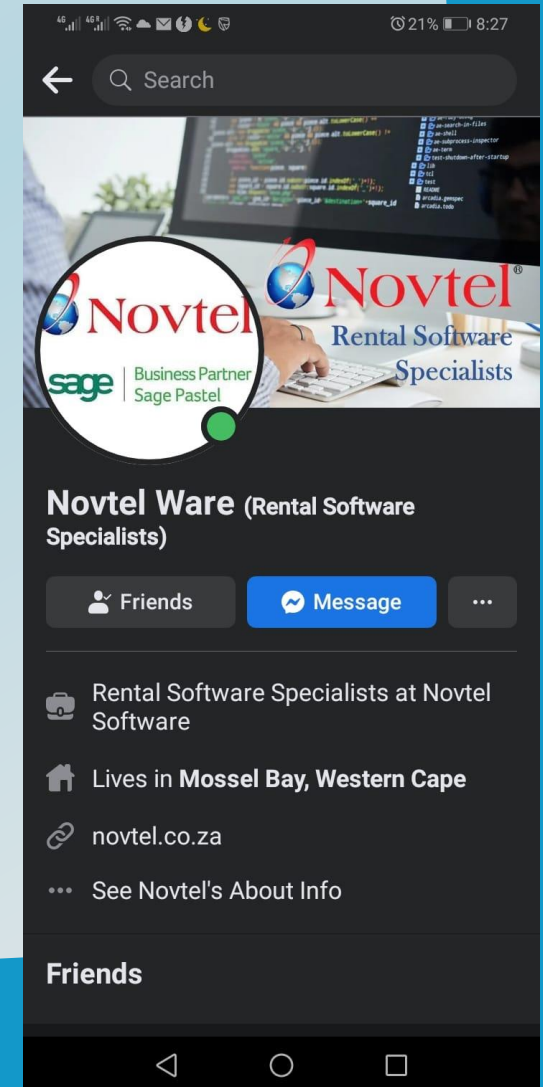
21% 8:27

Search

Novtel
Rental Software Specialists

Novtel
sage Business Partner Sage Pastel

Novtel Ware (Rental Software Specialists)

Friends
Message
...

Rental Software Specialists at Novtel Software

Lives in **Mossel Bay, Western Cape**

novtel.co.za

See Novtel's About Info

Friends